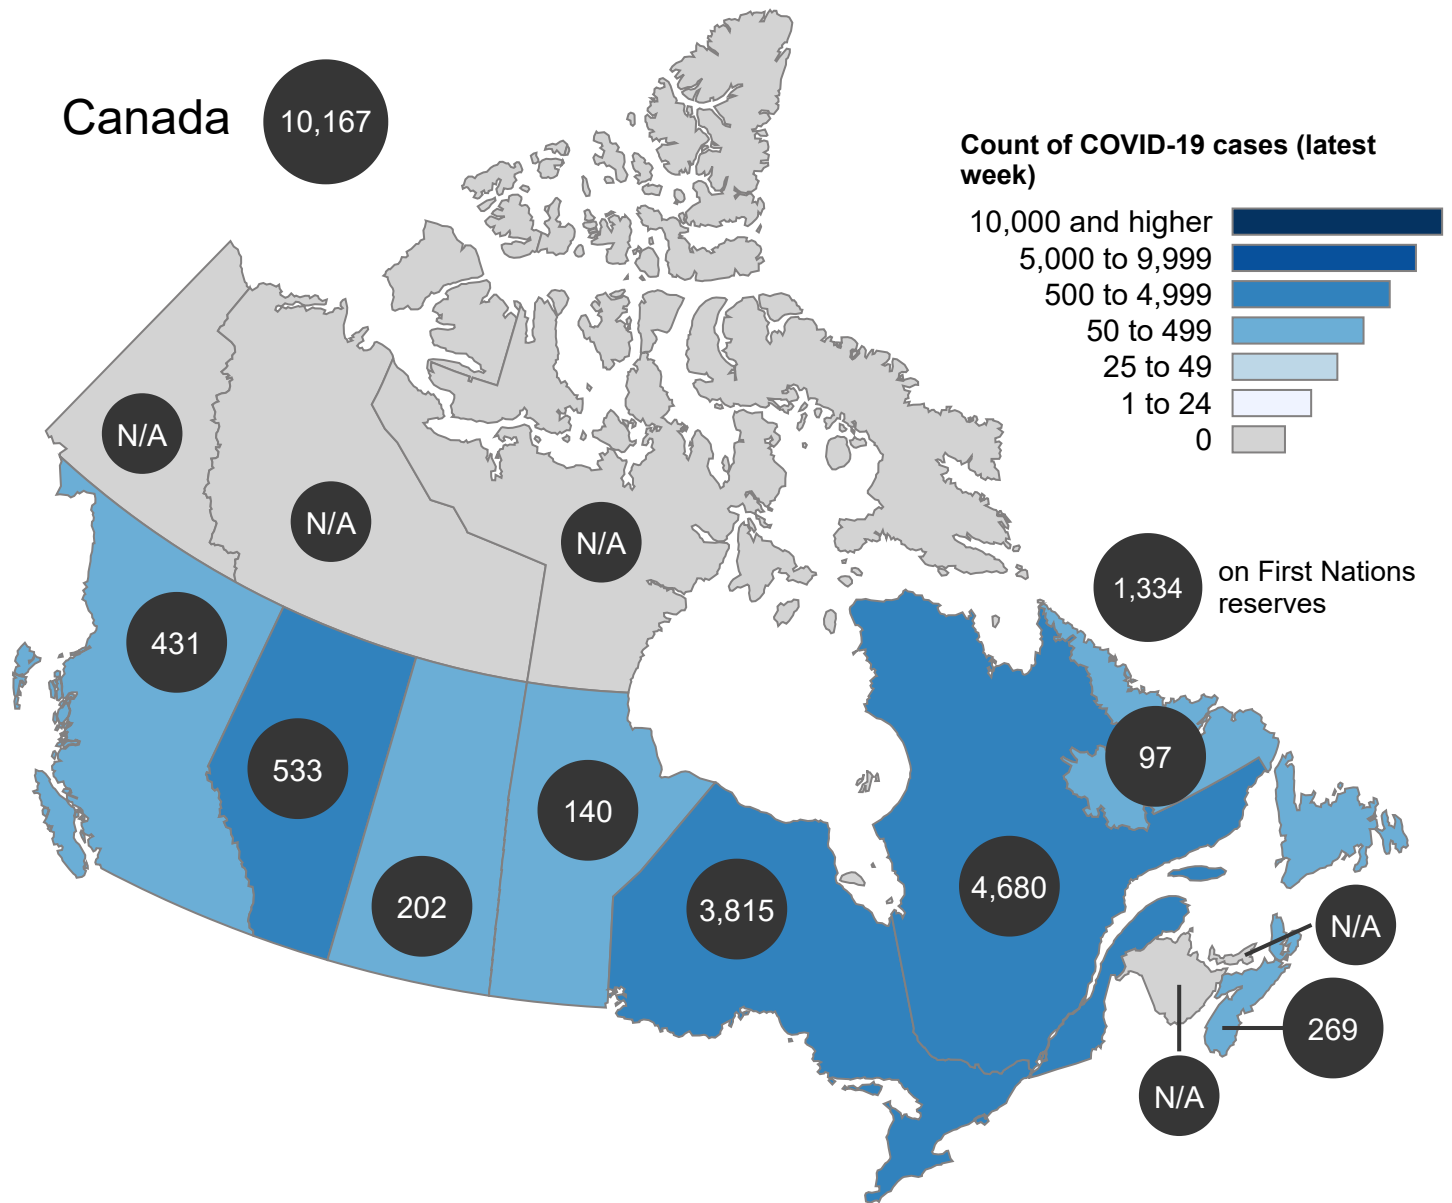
Canada 10,167

Count of COVID-19 cases (latest week)
10,000 and higher
5,000 to 9,999
500 to 4,999
50 to 499
25 to 49
1 to 24
0

1,334 on First Nations reserves

N/A
N/A
N/A
431
533
202
140
3,815
4,680
97
N/A
269
N/A